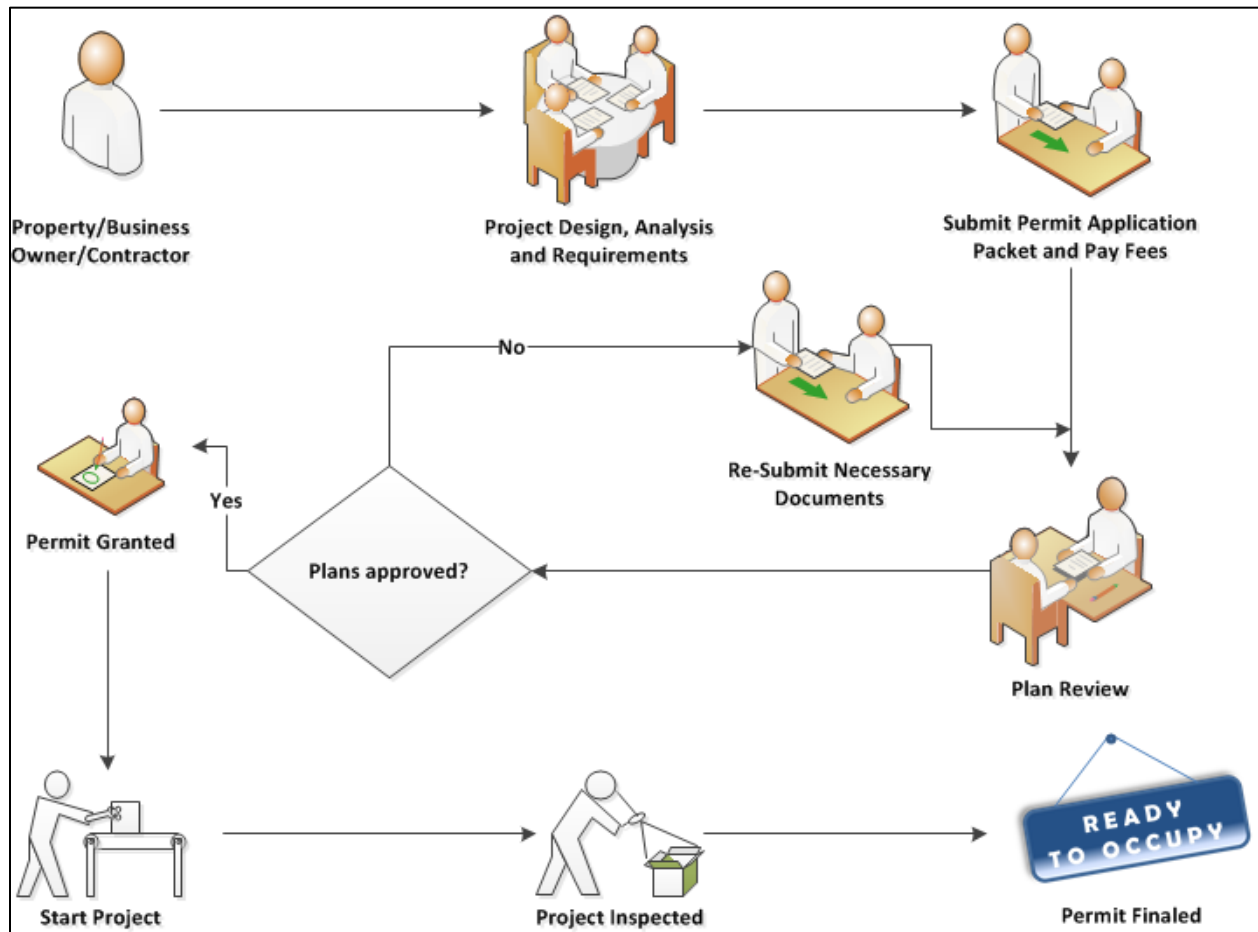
Property/Business Owner/Contractor

Project Design, Analysis and Requirements

Submit Permit Application Packet and Pay Fees

No

Re-Submit Necessary Documents

Permit Granted

Yes

Plans approved?

Plan Review

Start Project

Project Inspected

READY TO OCCUPY

Permit Finaled